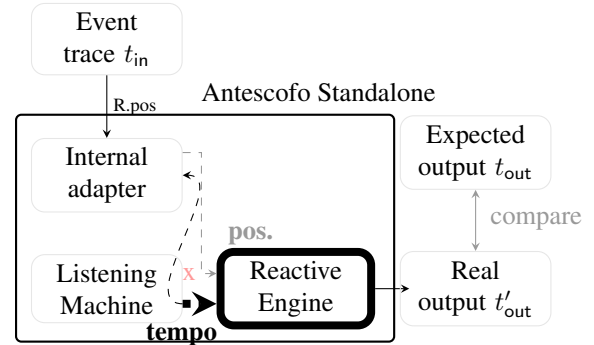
Event trace $t_{\mathsf{in}}$

R.pos

Antescofo Standalone

Internal adapter

Expected output $t_{\mathsf{out}}$

compare

pos.

x

Listening Machine

Reactive Engine

Real output $t'_{\mathsf{out}}$

tempo